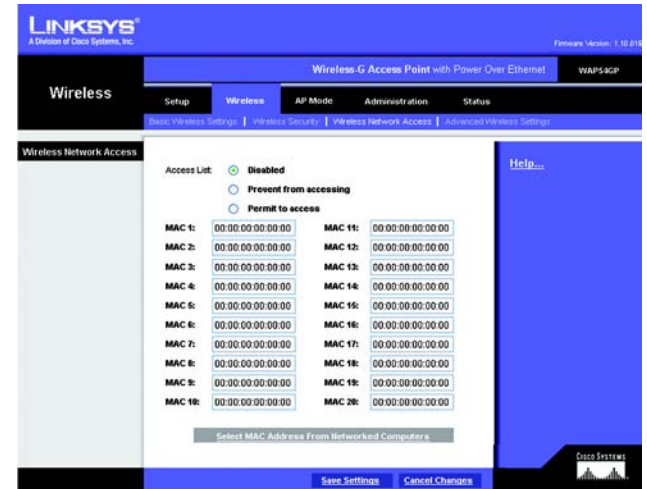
LINKSYS®
A Division of Cisco Systems, Inc.

Firmware Version: 1.10.01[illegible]

Wireless

Wireless-G Access Point with Power Over Ethernet
WAP54GP

Setup | Wireless | AP Mode | Administration | Status

Basic Wireless Settings | Wireless Security | Wireless Network Access | Advanced Wireless Settings

Wireless Network Access

Access List: Disabled
Prevent from accessing
Permit to access

| | | | |
|---|---|---|---|
| MAC 1: | 00:00:00:00:00:00 | MAC 11: | 00:00:00:00:00:00 |
| MAC 2: | 00:00:00:00:00:00 | MAC 12: | 00:00:00:00:00:00 |
| MAC 3: | 00:00:00:00:00:00 | MAC 13: | 00:00:00:00:00:00 |
| MAC 4: | 00:00:00:00:00:00 | MAC 14: | 00:00:00:00:00:00 |
| MAC 5: | 00:00:00:00:00:00 | MAC 15: | 00:00:00:00:00:00 |
| MAC 6: | 00:00:00:00:00:00 | MAC 16: | 00:00:00:00:00:00 |
| MAC 7: | 00:00:00:00:00:00 | MAC 17: | 00:00:00:00:00:00 |
| MAC 8: | 00:00:00:00:00:00 | MAC 18: | 00:00:00:00:00:00 |
| MAC 9: | 00:00:00:00:00:00 | MAC 19: | 00:00:00:00:00:00 |
| MAC 10: | 00:00:00:00:00:00 | MAC 20: | 00:00:00:00:00:00 |

Select MAC Address From Networked Computers

Help...

Save Settings | Cancel Changes

Cisco Systems